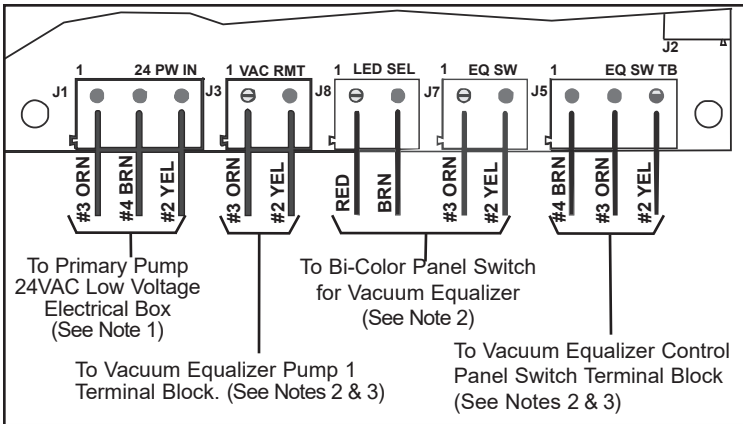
J2

J1 1 24 PW IN
J3 1 VAC RMT
J8 1 LED SEL
J7 1 EQ SW
J5 1 EQ SW TB

#3 ORN #4 BRN #2 YEL
#3 ORN #2 YEL
RED BRN
#3 ORN #2 YEL
#4 BRN #3 ORN #2 YEL

To Primary Pump 24VAC Low Voltage Electrical Box (See Note 1)

To Bi-Color Panel Switch for Vacuum Equalizer (See Note 2)

To Vacuum Equalizer Pump 1 Terminal Block. (See Notes 2 & 3)

To Vacuum Equalizer Control Panel Switch Terminal Block (See Notes 2 & 3)